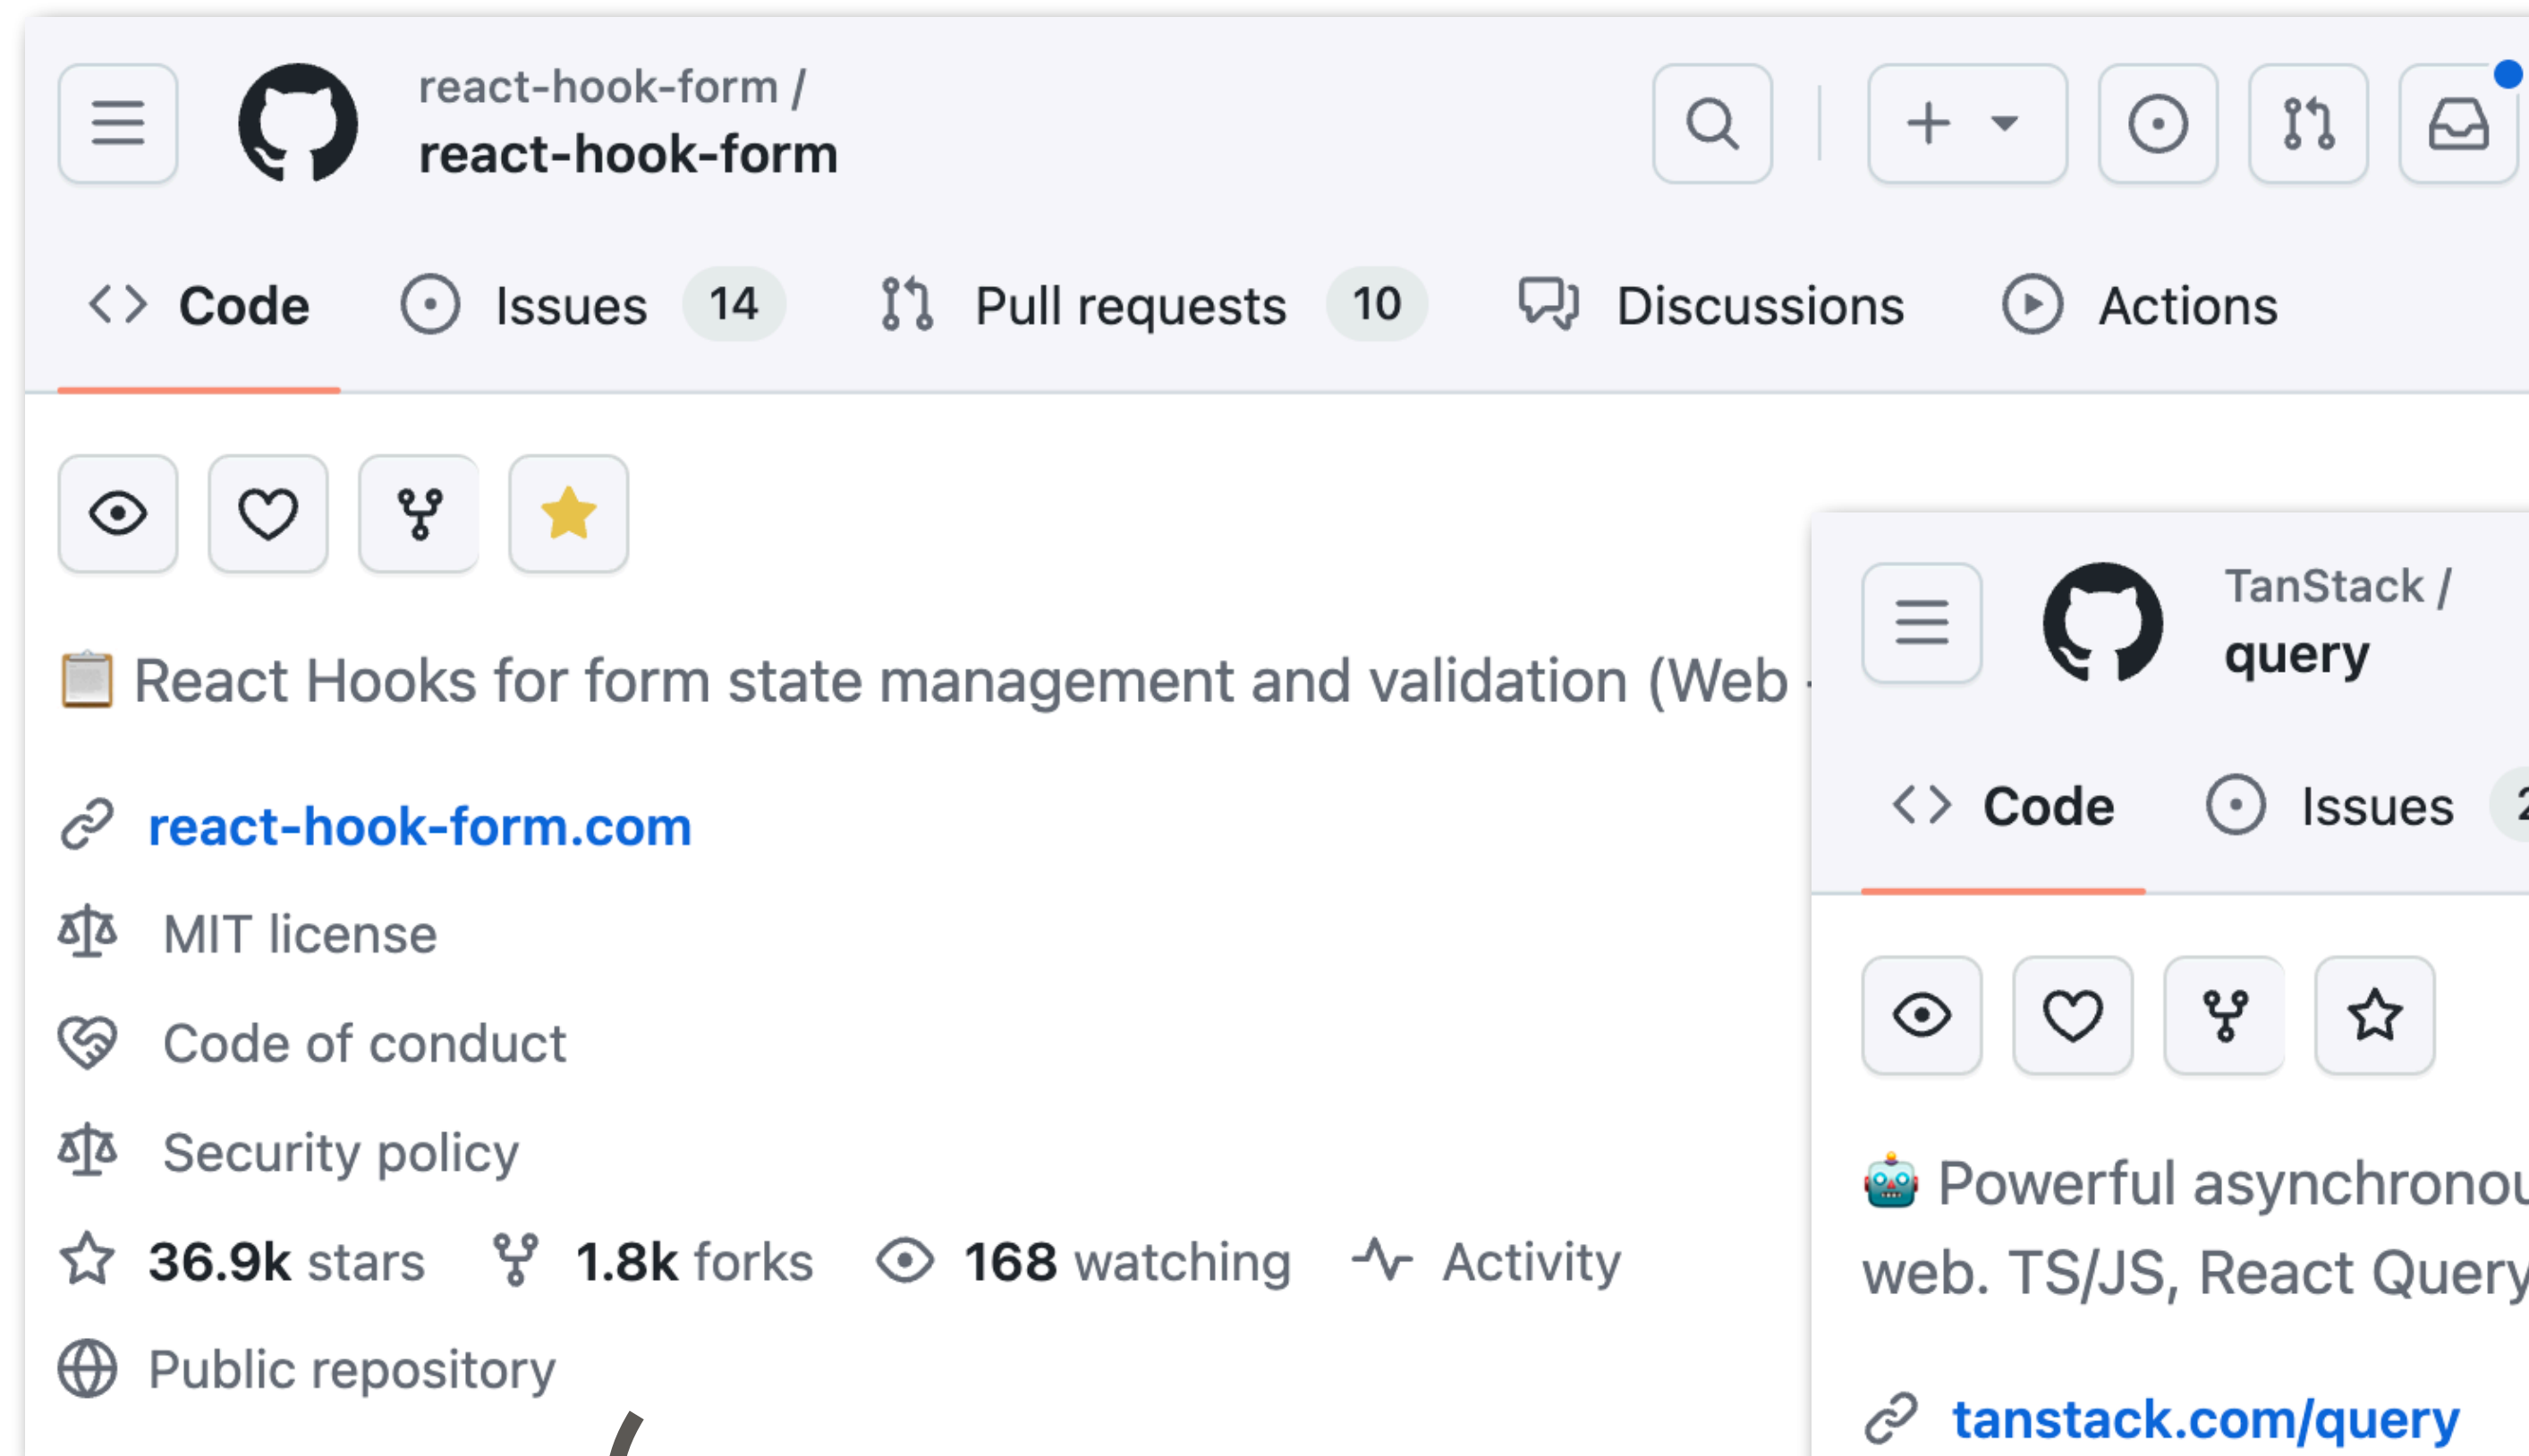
react-hook-form /
react-hook-form

Code Issues 14 Pull requests 10 Discussions Actions

📋 React Hooks for form state management and validation (Web

react-hook-form.com

MIT license

Code of conduct

Security policy

36.9k stars 1.8k forks 168 watching Activity

Public repository

TanStack /
query

Code Issues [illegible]

🤖 Powerful asynchrono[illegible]
web. TS/JS, React Query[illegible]

tanstack.com/query